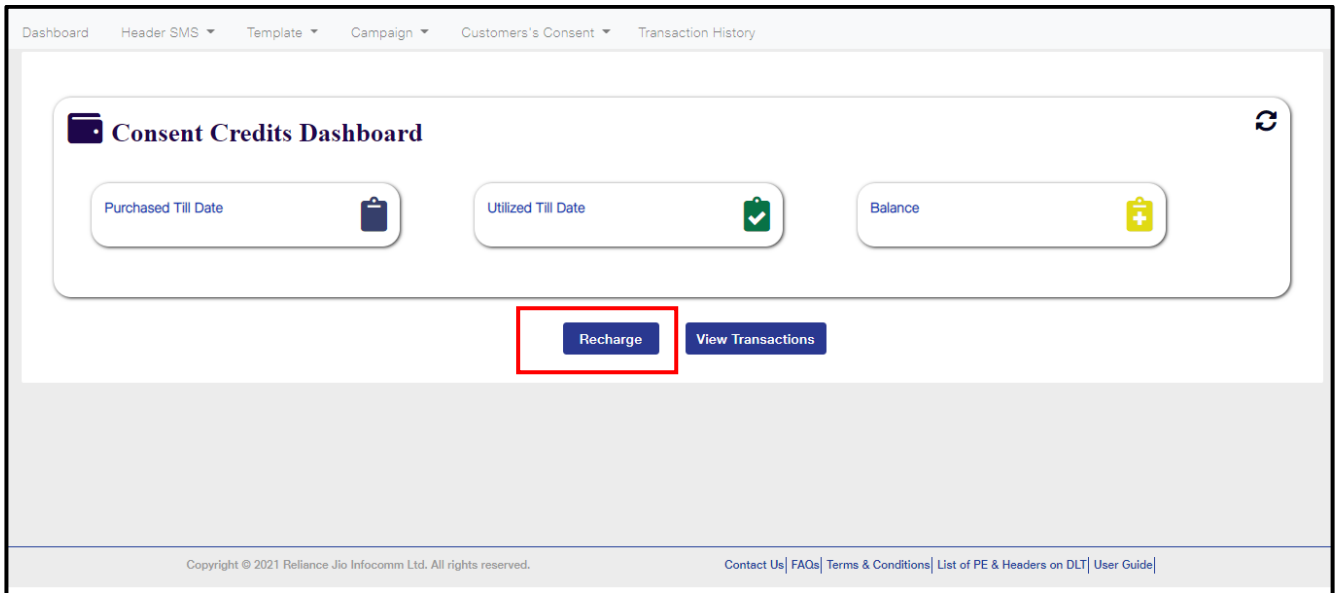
Dashboard Header SMS ▾ Template ▾ Campaign ▾ Customers's Consent ▾ Transaction History

Consent Credits Dashboard

Purchased Till Date

Utilized Till Date

Balance

Recharge

View Transactions

Copyright © 2021 Reliance Jio Infocomm Ltd. All rights reserved.

Contact Us| FAQs| Terms & Conditions| List of PE & Headers on DLT| User Guide|